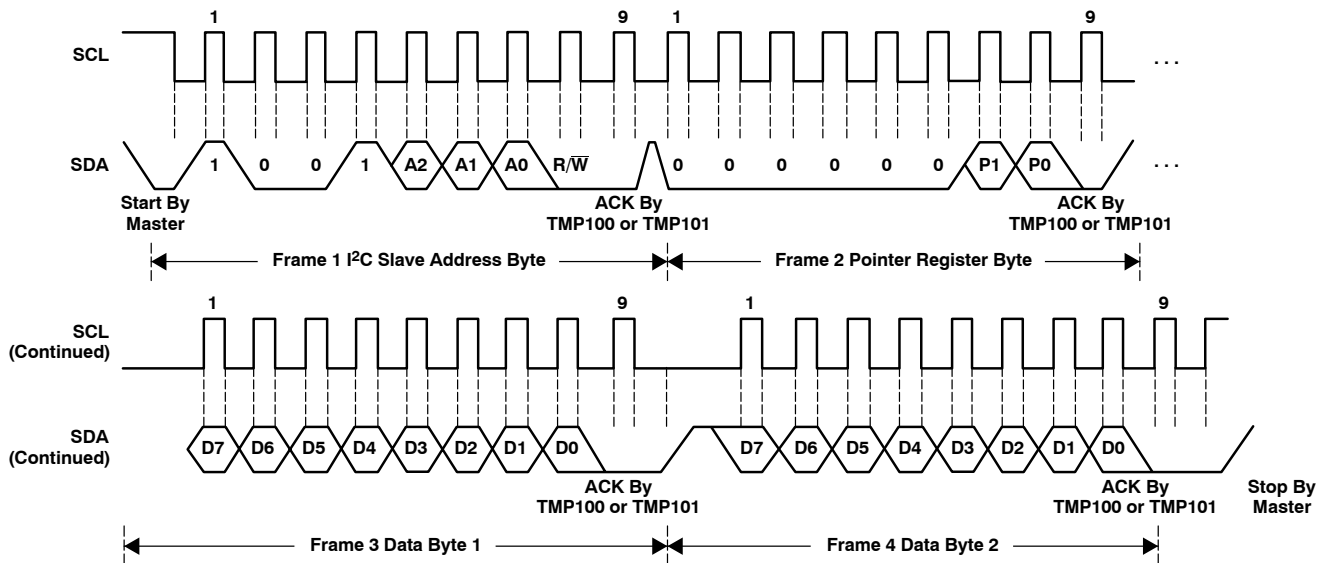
1

9

1

9

SCL

. . .

SDA

1

0

0

1

A2

A1

A0

$R/\overline{W}$

0

0

0

0

0

0

P1

P0

. . .

Start By Master

ACK By TMP100 or TMP101

ACK By TMP100 or TMP101

Frame 1 I$^2$C Slave Address Byte

Frame 2 Pointer Register Byte

1

9

1

9

SCL (Continued)

SDA (Continued)

D7

D6

D5

D4

D3

D2

D1

D0

D7

D6

D5

D4

D3

D2

D1

D0

ACK By TMP100 or TMP101

ACK By TMP100 or TMP101

Stop By Master

Frame 3 Data Byte 1

Frame 4 Data Byte 2